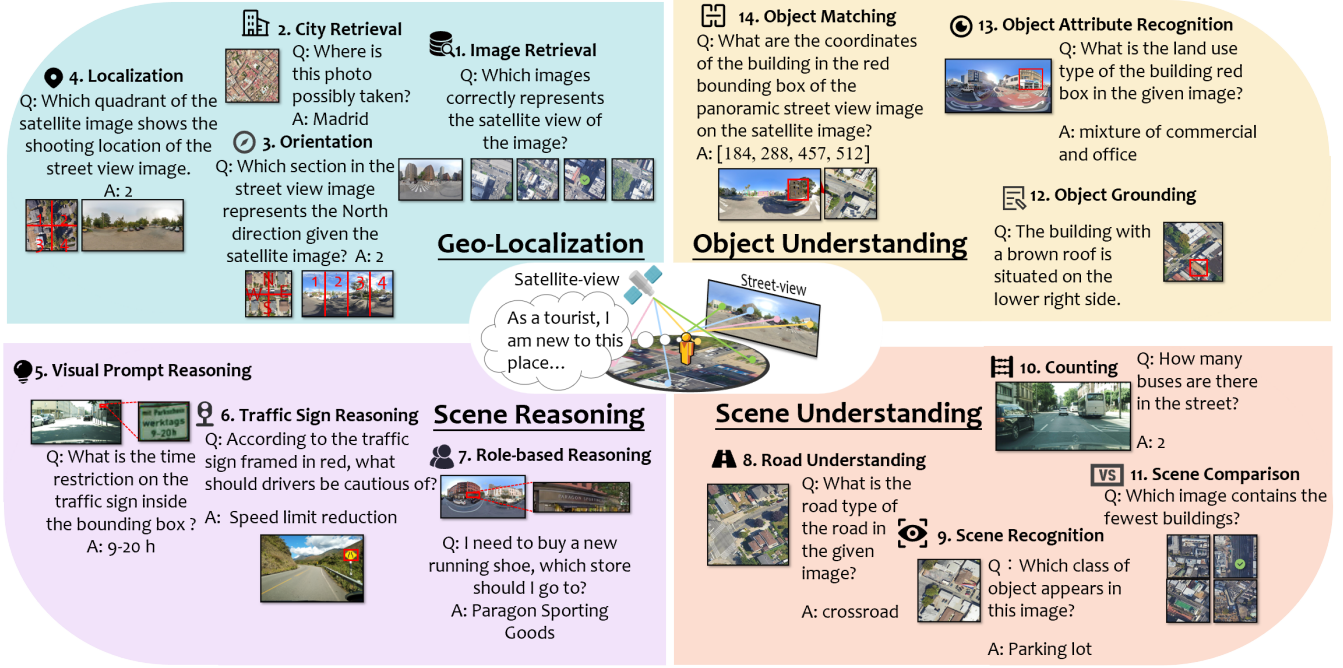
4. Localization
Q: Which quadrant of the satellite image shows the shooting location of the street view image.
A: 2

2. City Retrieval
Q: Where is this photo possibly taken?
A: Madrid

3. Orientation
Q: Which section in the street view image represents the North direction given the satellite image? A: 2

1 2 3 4

1. Image Retrieval
Q: Which images correctly represents the satellite view of the image?

Geo-Localization

14. Object Matching
Q: What are the coordinates of the building in the red bounding box of the panoramic street view image on the satellite image?
A: [184, 288, 457, 512]

13. Object Attribute Recognition
Q: What is the land use type of the building red box in the given image?
A: mixture of commercial and office

12. Object Grounding
Q: The building with a brown roof is situated on the lower right side.

Object Understanding

Satellite-view
Street-view
As a tourist, I am new to this place...

5. Visual Prompt Reasoning
mit Parkscheibe werktags 9-20h
Q: What is the time restriction on the traffic sign inside the bounding box ?
A: 9-20 h

6. Traffic Sign Reasoning
Q: According to the traffic sign framed in red, what should drivers be cautious of?
A: Speed limit reduction

Scene Reasoning

7. Role-based Reasoning
Q: I need to buy a new running shoe, which store should I go to?
A: Paragon Sporting Goods

Scene Understanding

10. Counting
Q: How many buses are there in the street?
A: 2

8. Road Understanding
Q: What is the road type of the road in the given image?
A: crossroad

9. Scene Recognition
Q：Which class of object appears in this image?
A: Parking lot

VS 11. Scene Comparison
Q: Which image contains the fewest buildings?